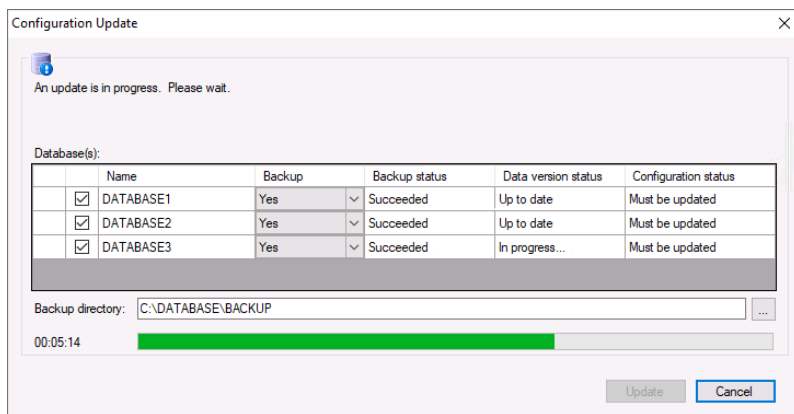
Configuration Update

An update is in progress.  Please wait.

Database(s):

| | | Name | Backup | Backup status | Data version status | Configuration status |
|---|---|---|---|---|---|---|
| | ☑ | DATABASE1 | Yes | Succeeded | Up to date | Must be updated |
| | ☑ | DATABASE2 | Yes | Succeeded | Up to date | Must be updated |
| | ☑ | DATABASE3 | Yes | Succeeded | In progress... | Must be updated |

Backup directory: C:\DATABASE\BACKUP ...

00:05:14

Update Cancel